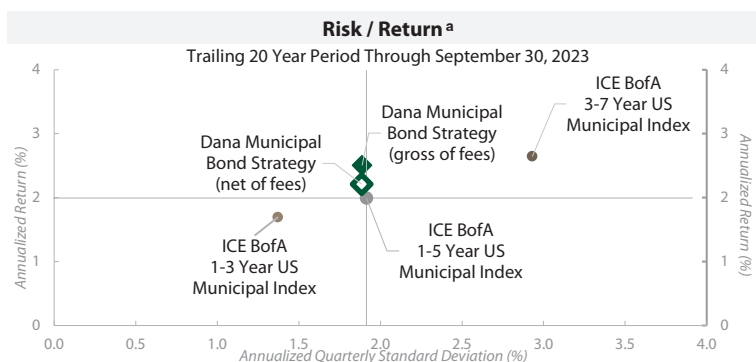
Risk / Return a

Trailing 20 Year Period Through September 30, 2023

Annualized Return (%)

4
3
2
1
0

Annualized Return (%)

4
3
2
1
0

ICE BofA 3-7 Year US Municipal Index

Dana Municipal Bond Strategy (gross of fees)

Dana Municipal Bond Strategy (net of fees)

ICE BofA 1-5 Year US Municipal Index

ICE BofA 1-3 Year US Municipal Index

0.0
0.5
1.0
1.5
2.0
2.5
3.0
3.5
4.0

Annualized Quarterly Standard Deviation (%)